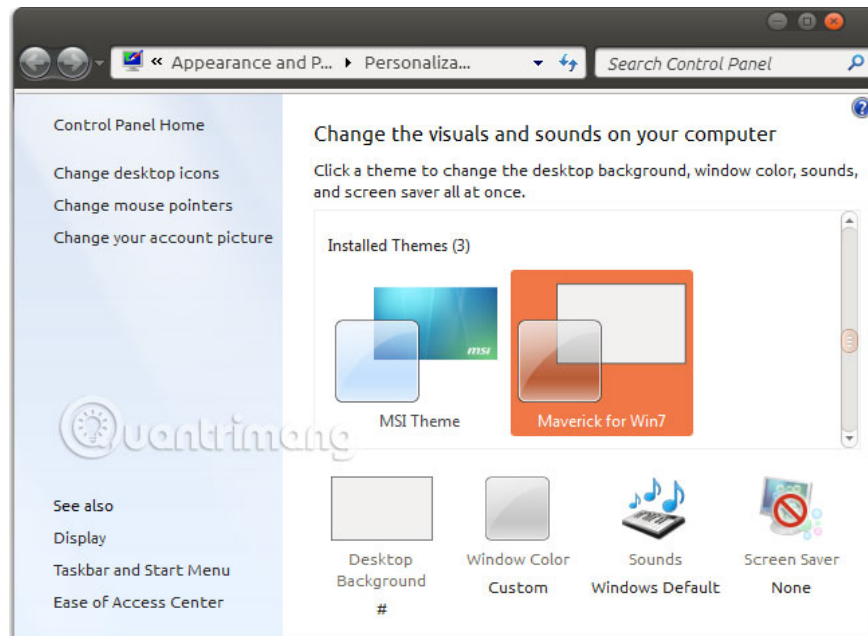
« Appearance and P... ▸ Personaliza...

Search Control Panel

Control Panel Home

Change desktop icons

Change mouse pointers

Change your account picture

Change the visuals and sounds on your computer

Click a theme to change the desktop background, window color, sounds, and screen saver at once.

Installed Themes (3)

msi

MSI Theme

Maverick for Win7

uantrimang

See also

Display

Taskbar and Start Menu

Ease of Access Center

Desktop Background

#

Window Color

Custom

Sounds

Windows Default

Screen Saver

None